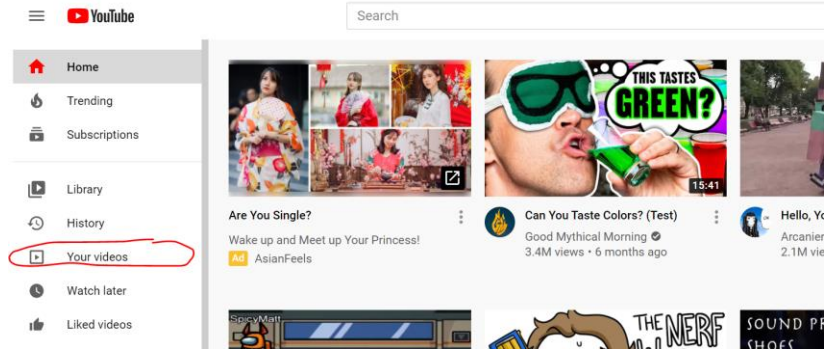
YouTube

Search

Home

Trending

Subscriptions

Library

History

Your videos

Watch later

Liked videos

Are You Single?

Wake up and Meet up Your Princess!

Ad AsianFeels

THIS TASTES GREEN?

15:41

Can You Taste Colors? (Test)

Good Mythical Morning

3.4M views • 6 months ago

Hello, Yo

Arcanier

2.1M vie

SpicyMatt

THE NERF

SOUND PR

SHOES